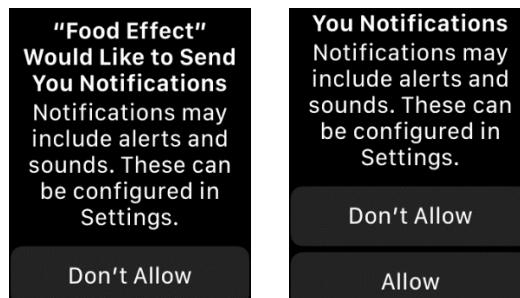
“Food Effect” Would Like to Send You Notifications
Notifications may include alerts and sounds. These can be configured in Settings.

Don’t Allow

You Notifications
Notifications may include alerts and sounds. These can be configured in Settings.

Don’t Allow

Allow